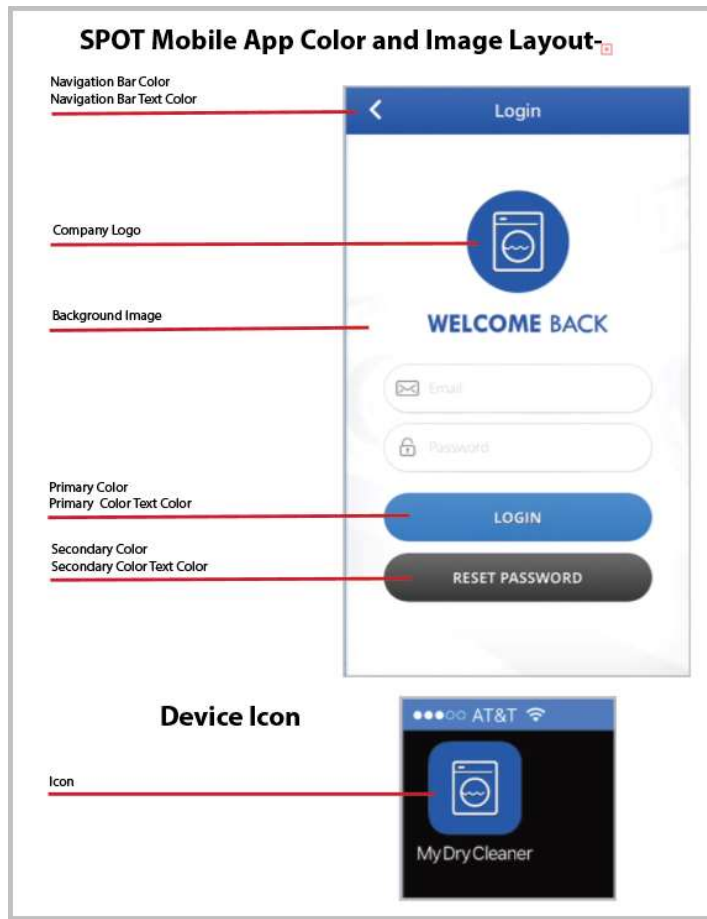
SPOT Mobile App Color and Image Layout-

Navigation Bar Color
Navigation Bar Text Color

Login

Company Logo

Background Image

WELCOME BACK

Email

Password

Primary Color
Primary Color Text Color

LOGIN

Secondary Color
Secondary Color Text Color

RESET PASSWORD

Device Icon

●●●○○ AT&T

Icon

MyDryCleaner